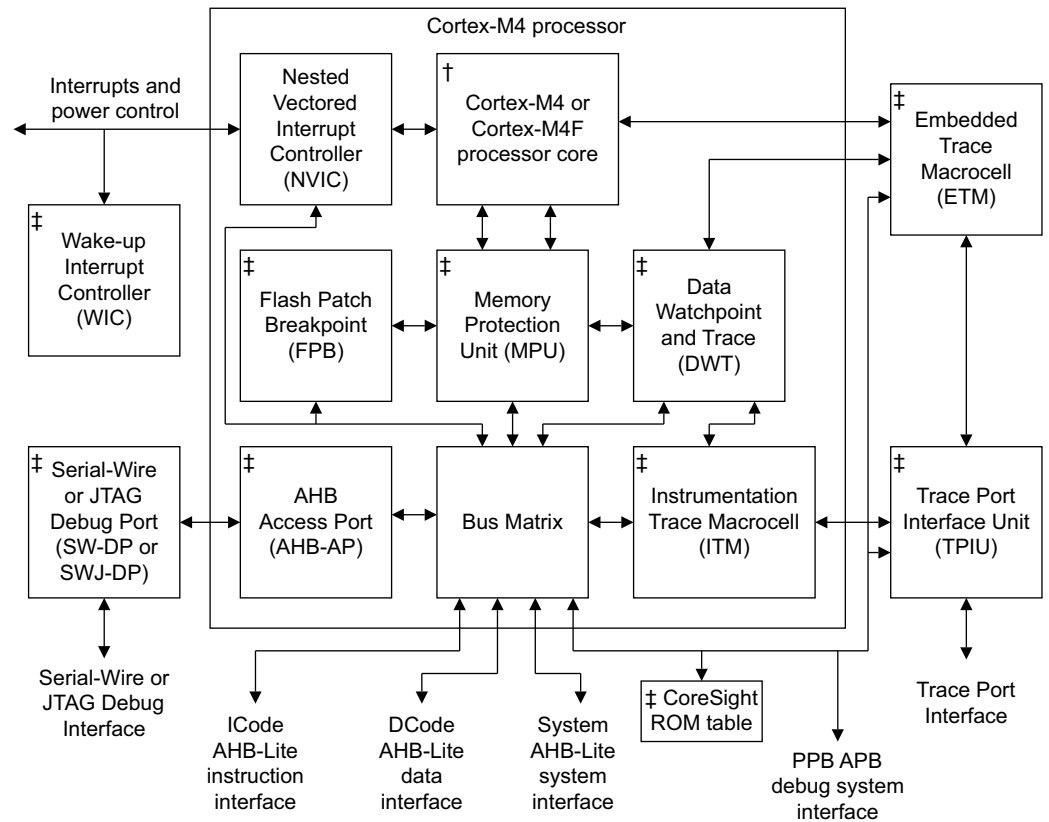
Cortex-M4 processor

Interrupts and power control

Nested Vectored Interrupt Controller (NVIC)

†
Cortex-M4 or Cortex-M4F processor core

‡
Embedded Trace Macrocell (ETM)

‡
Wake-up Interrupt Controller (WIC)

‡
Flash Patch Breakpoint (FPB)

‡
Memory Protection Unit (MPU)

‡
Data Watchpoint and Trace (DWT)

‡
Serial-Wire or JTAG Debug Port (SW-DP or SWJ-DP)

‡
AHB Access Port (AHB-AP)

Bus Matrix

‡
Instrumentation Trace Macrocell (ITM)

‡
Trace Port Interface Unit (TPIU)

Serial-Wire or JTAG Debug Interface

ICode AHB-Lite instruction interface

DCode AHB-Lite data interface

System AHB-Lite system interface

‡ CoreSight ROM table

PPB APB debug system interface

Trace Port Interface